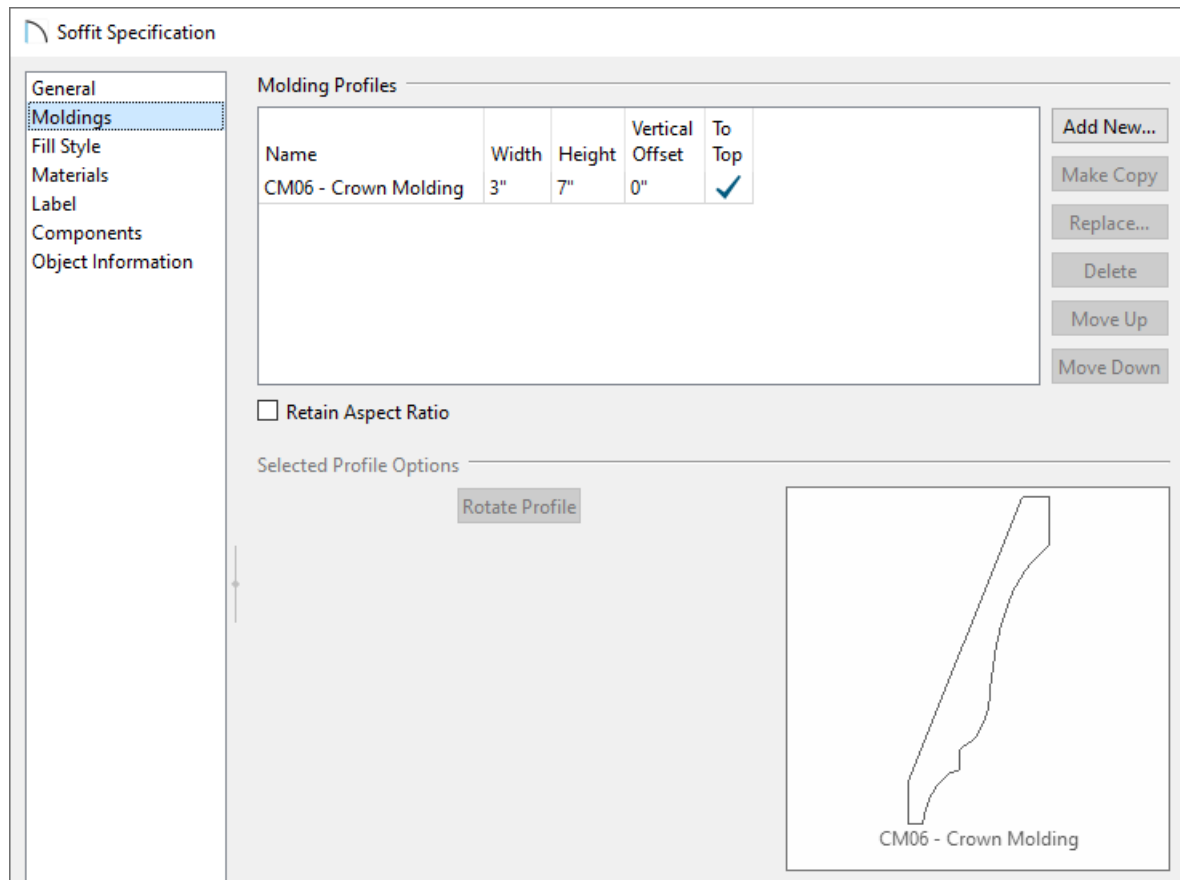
Soffit Specification

General
Moldings
Fill Style
Materials
Label
Components
Object Information

Molding Profiles

| Name | Width | Height | Vertical Offset | To Top |
|---|---|---|---|---|
| CM06 - Crown Molding | 3" | 7" | 0" | ✓ |

Add New...
Make Copy
Replace...
Delete
Move Up
Move Down

Retain Aspect Ratio

Selected Profile Options

Rotate Profile

CM06 - Crown Molding